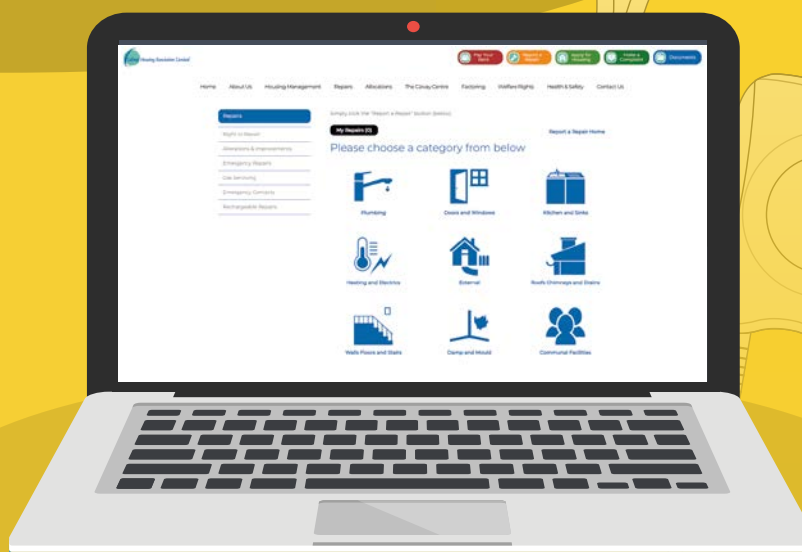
Housing Association Limited

Pay Your Rent
Report a Repair
Apply for Housing
Make a Complaint
Documents

Home
About Us
Housing Management
Repairs
Allocations
The Covey Centre
Factoring
Welfare Rights
Health & Safety
Contact Us

Repairs
Right to Repair
Alterations & Improvements
Emergency Repairs
Gas Servicing
Emergency Contacts
Rechargeable Repairs

Simply click the "Report a Repair" button (below)

My Repairs (0)

Report a Repair Home

Please choose a category from below

Plumbing
Doors and Windows
Kitchen and Sinks
Heating and Electrics
External
Roofs Chimneys and Stairs
Walls Floors and Stairs
Damp and Mould
Communal Facilities